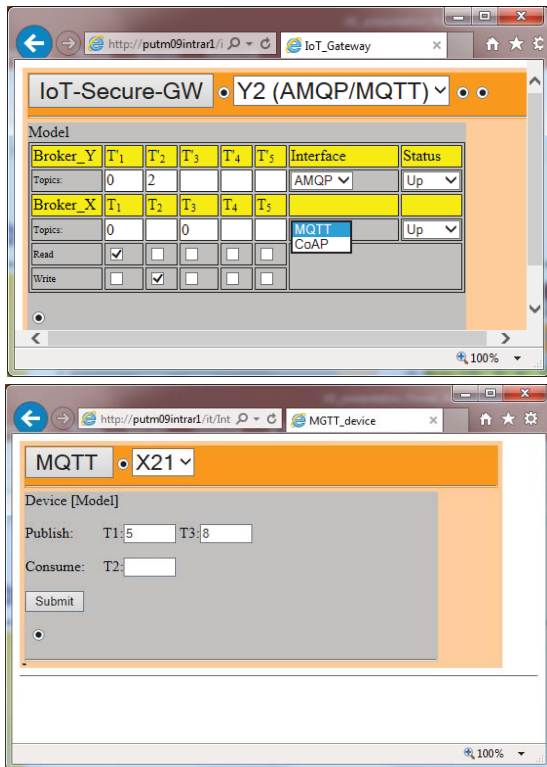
http://putm09intrar1/i
IoT_Gateway

IoT-Secure-GW
Y2 (AMQP/MQTT)

Model

| Broker_Y | T'$_1$ | T'$_2$ | T'$_3$ | T'$_4$ | T'$_5$ | Interface | Status |
|---|---|---|---|---|---|---|---|
| Topics: | 0 | 2 | | | | AMQP | Up |
| Broker_X | T$_1$ | T$_2$ | T$_3$ | T$_4$ | T$_5$ | | |
| Topics: | 0 | | 0 | | | MQTT CoAP | Up |
| Read | ☑ | ☐ | ☐ | ☐ | ☐ | | |
| Write | ☐ | ☑ | ☐ | ☐ | ☐ | | |

100%

http://putm09intrar1/it/Int
MGTT_device

MQTT
X21

Device [Model]

Publish: T1: 5 T3: 8

Consume: T2:

Submit

100%